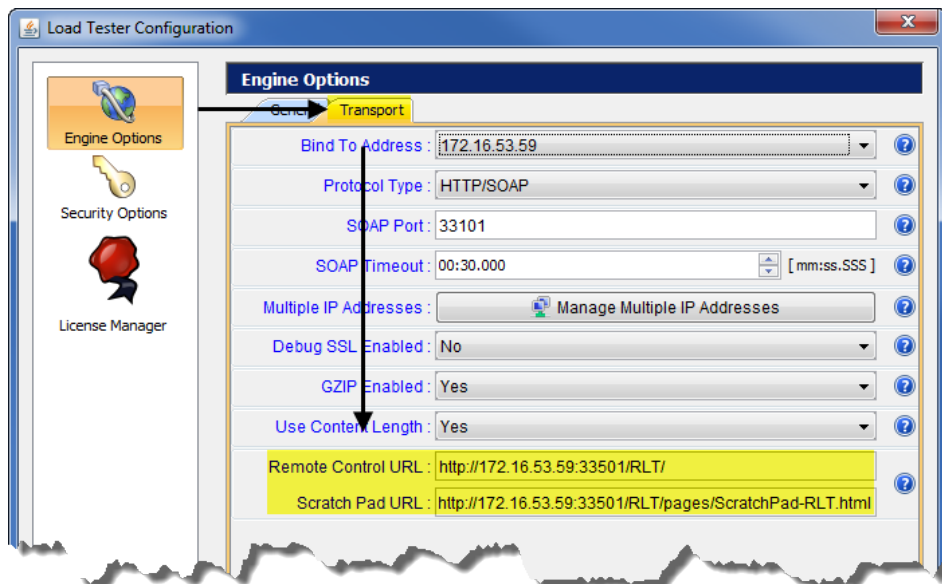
Load Tester Configuration

Engine Options

Security Options

License Manager

Engine Options

General Transport

Bind To Address : 172.16.53.59

Protocol Type : HTTP/SOAP

SOAP Port : 33101

SOAP Timeout : 00:30.000 [ mm:ss.SSS ]

Multiple IP Addresses : Manage Multiple IP Addresses

Debug SSL Enabled : No

GZIP Enabled : Yes

Use Content Length : Yes

Remote Control URL : http://172.16.53.59:33501/RLT/

Scratch Pad URL : http://172.16.53.59:33501/RLT/pages/ScratchPad-RLT.html